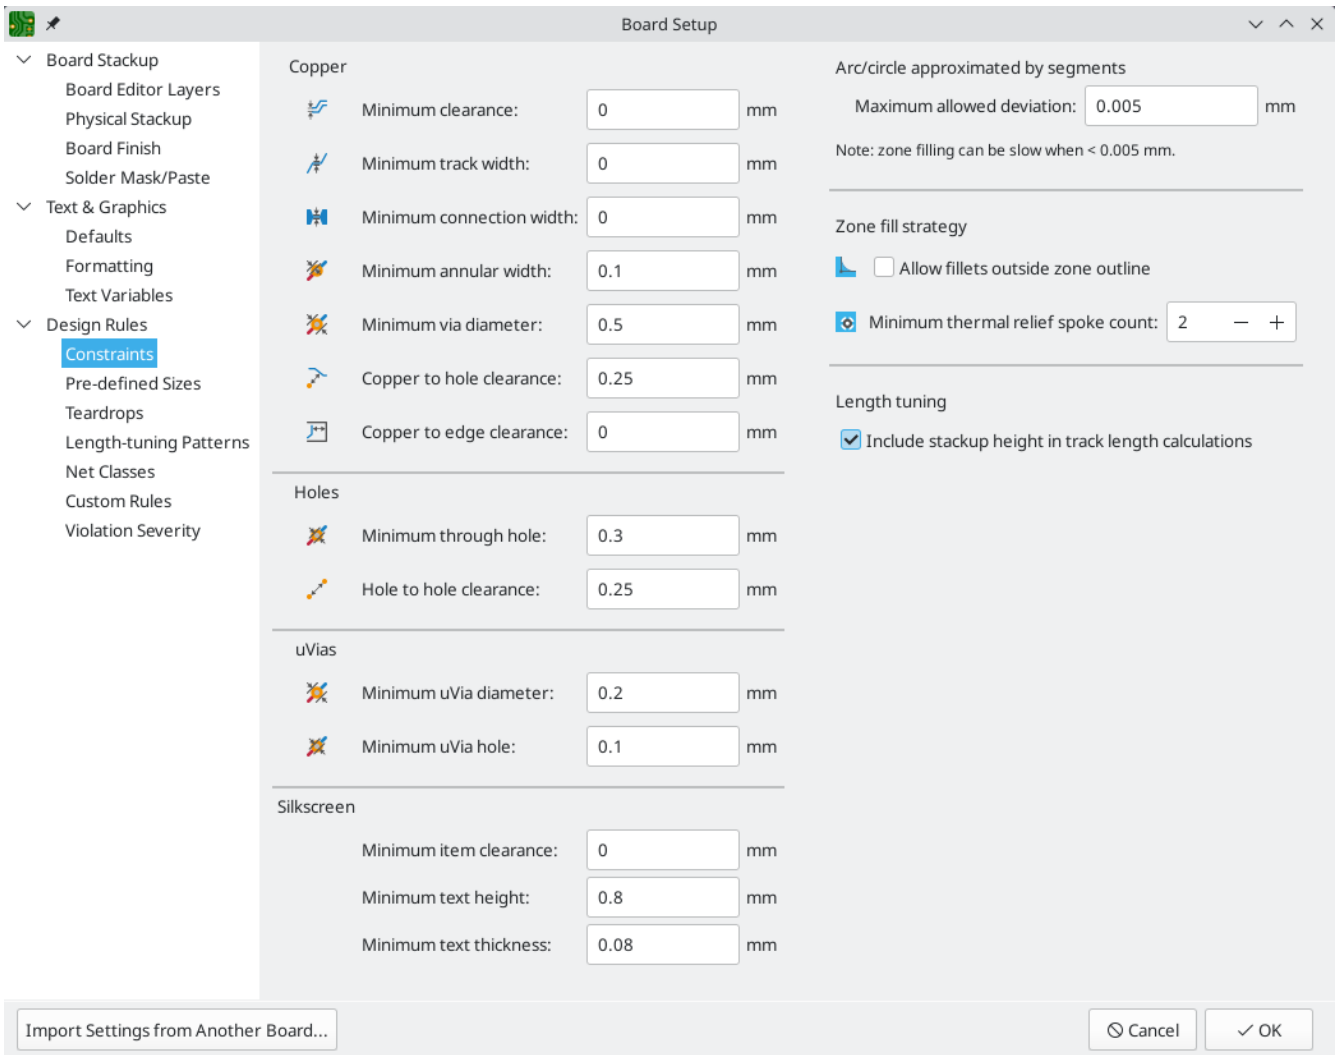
Board Setup

Board Stackup
Board Editor Layers
Physical Stackup
Board Finish
Solder Mask/Paste
Text & Graphics
Defaults
Formatting
Text Variables
Design Rules
Constraints
Pre-defined Sizes
Teardrops
Length-tuning Patterns
Net Classes
Custom Rules
Violation Severity

Copper
Minimum clearance: 0 mm
Minimum track width: 0 mm
Minimum connection width: 0 mm
Minimum annular width: 0.1 mm
Minimum via diameter: 0.5 mm
Copper to hole clearance: 0.25 mm
Copper to edge clearance: 0 mm

Holes
Minimum through hole: 0.3 mm
Hole to hole clearance: 0.25 mm

uVias
Minimum uVia diameter: 0.2 mm
Minimum uVia hole: 0.1 mm

Silkscreen
Minimum item clearance: 0 mm
Minimum text height: 0.8 mm
Minimum text thickness: 0.08 mm

Arc/circle approximated by segments
Maximum allowed deviation: 0.005 mm
Note: zone filling can be slow when < 0.005 mm.

Zone fill strategy
Allow fillets outside zone outline
Minimum thermal relief spoke count: 2 − +

Length tuning
Include stackup height in track length calculations

Import Settings from Another Board...
Cancel
OK